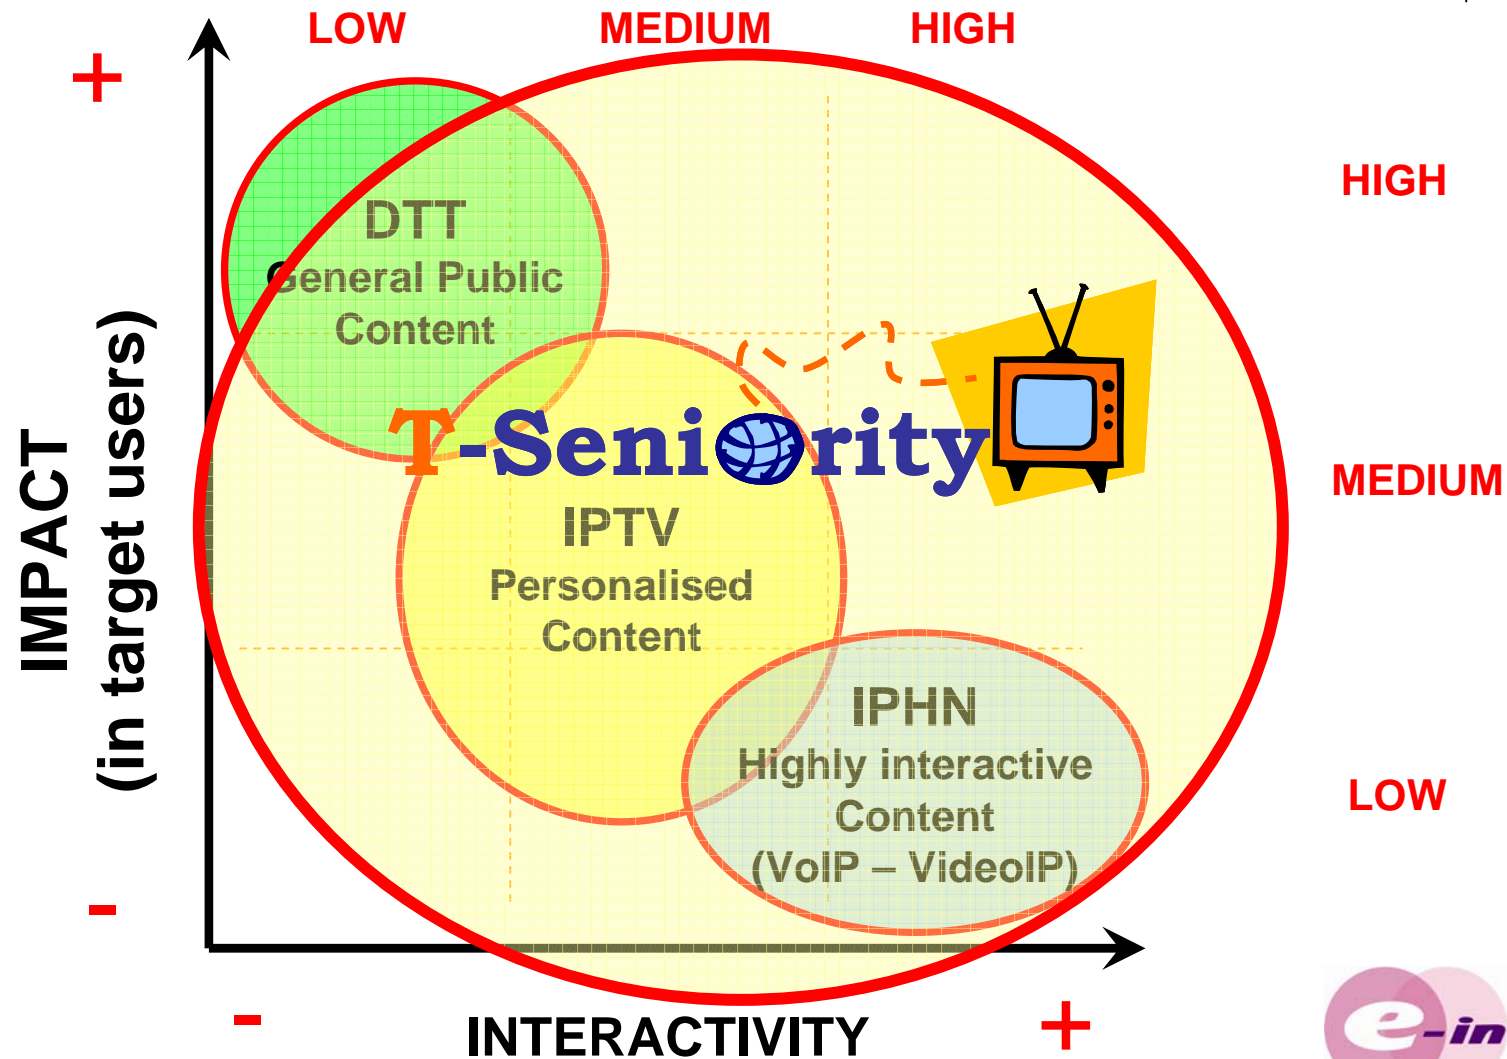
LOW MEDIUM HIGH

+

HIGH

DTT
General Public Content

T-Seniority

IPTV
Personalised Content

MEDIUM

IPHN
Highly interactive Content
(VoIP – VideoIP)

LOW

IMPACT
(in target users)

-

-

INTERACTIVITY

+

e-in